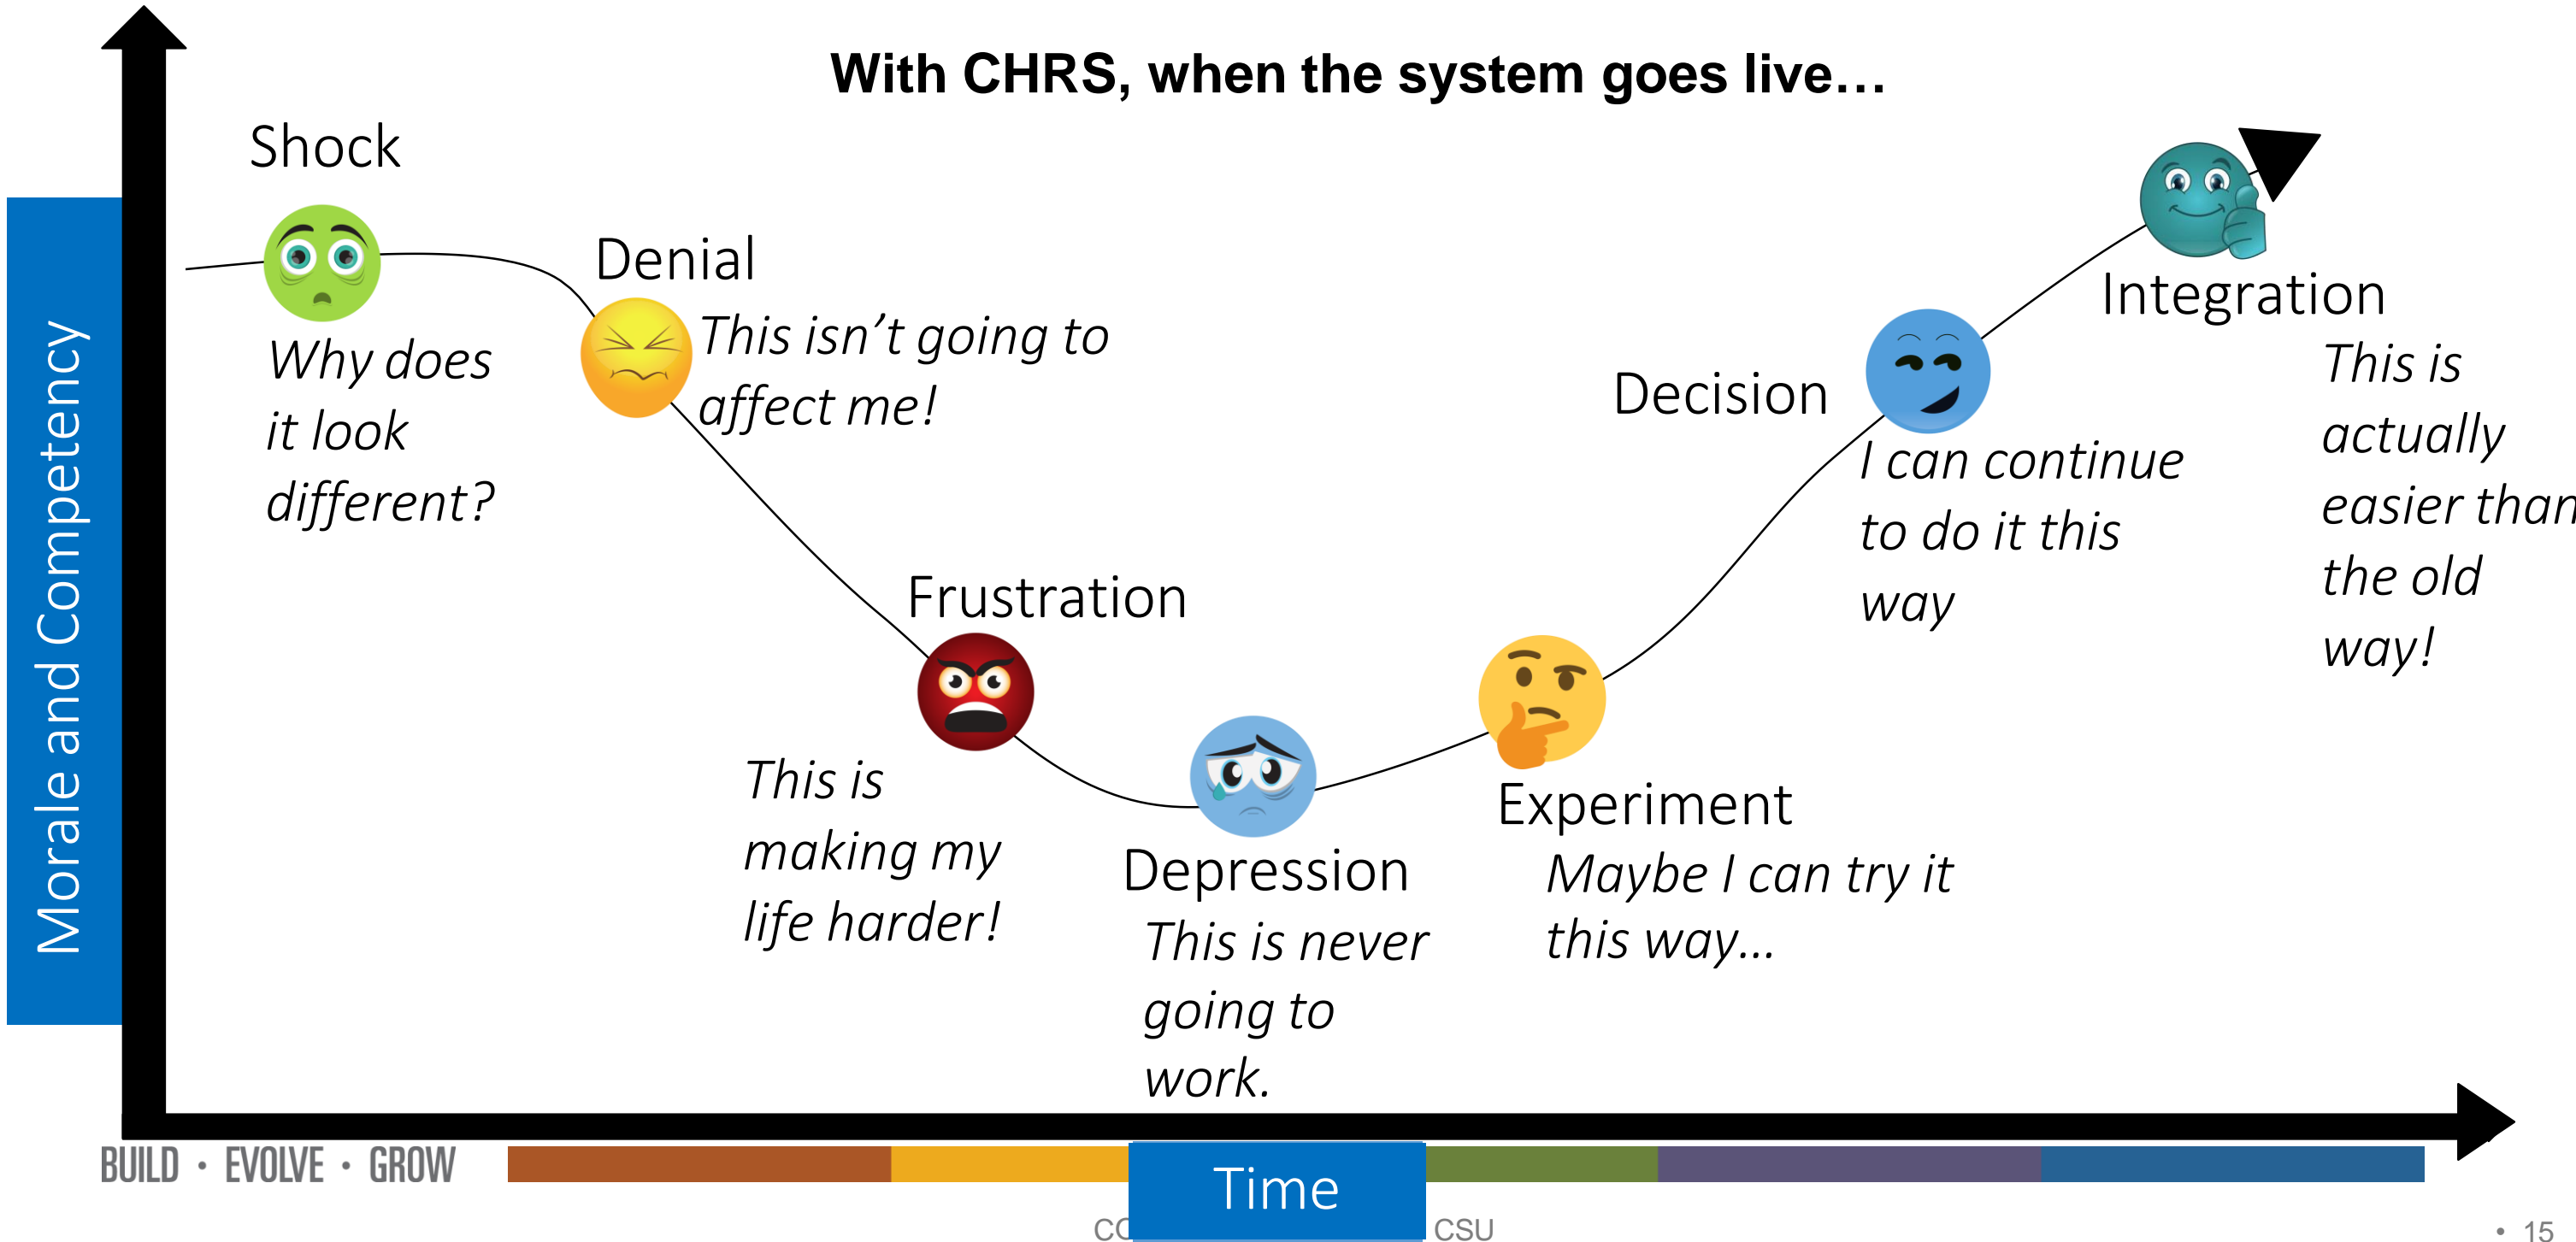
With CHRS, when the system goes live…

Morale and Competency

Shock

Why does it look different?

Denial

This isn't going to affect me!

Frustration

This is making my life harder!

Depression

This is never going to work.

Experiment

Maybe I can try it this way…

Decision

I can continue to do it this way

Integration

This is actually easier than the old way!

BUILD • EVOLVE • GROW

Time

CC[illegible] CSU

• 15